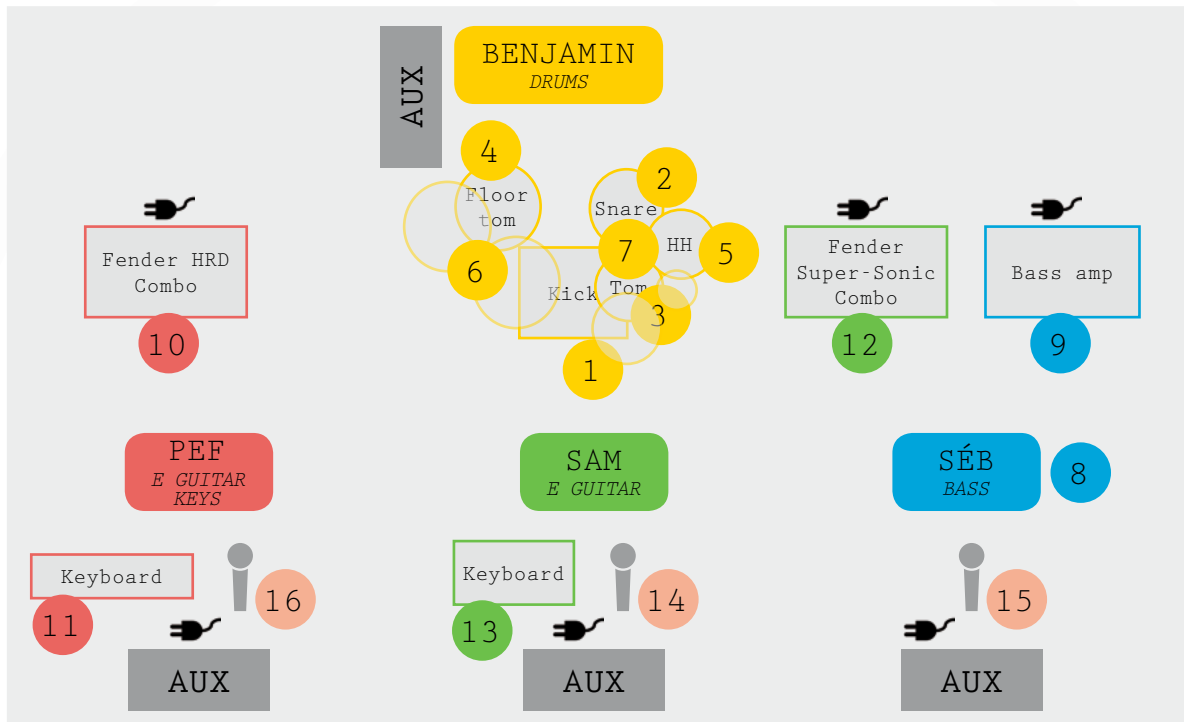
AUX

BENJAMIN
DRUMS

4
Floor tom
6
2
Snare
7
HH
5
Kick
Tom
3
1

Fender HRD Combo
10

Fender Super-Sonic Combo
12

Bass amp
9

PEF
E GUITAR
KEYS

SAM
E GUITAR

SÉB
BASS
8

Keyboard
11
16
AUX

Keyboard
13
14
AUX

15
AUX